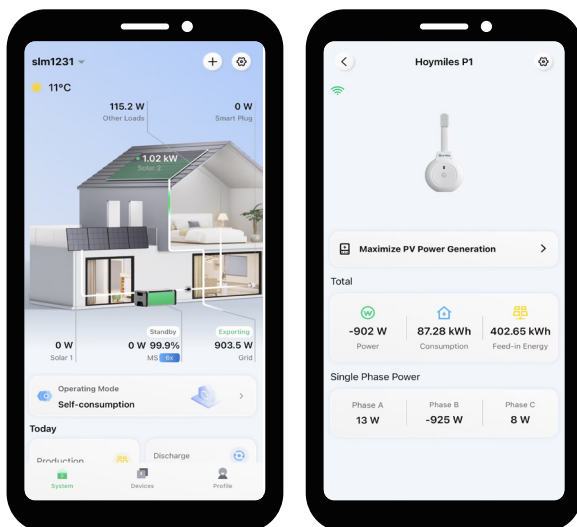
slm1231

11°C

115.2 W
Other Loads

0 W
Smart Plug

1.02 kW
Solar 2

0 W
Solar 1

Standby
0 W 99.9%
MS 6x

Exporting
903.5 W
Grid

Operating Mode
Self-consumption

Today

Production

Discharge

System Devices Profile

Hoymiles P1

Maximize PV Power Generation

Total

| -902 W | 87.28 kWh | 402.65 kWh |
|---|---|---|
| Power | Consumption | Feed-in Energy |

Single Phase Power

| Phase A | Phase B | Phase C |
|---|---|---|
| 13 W | -925 W | 8 W |